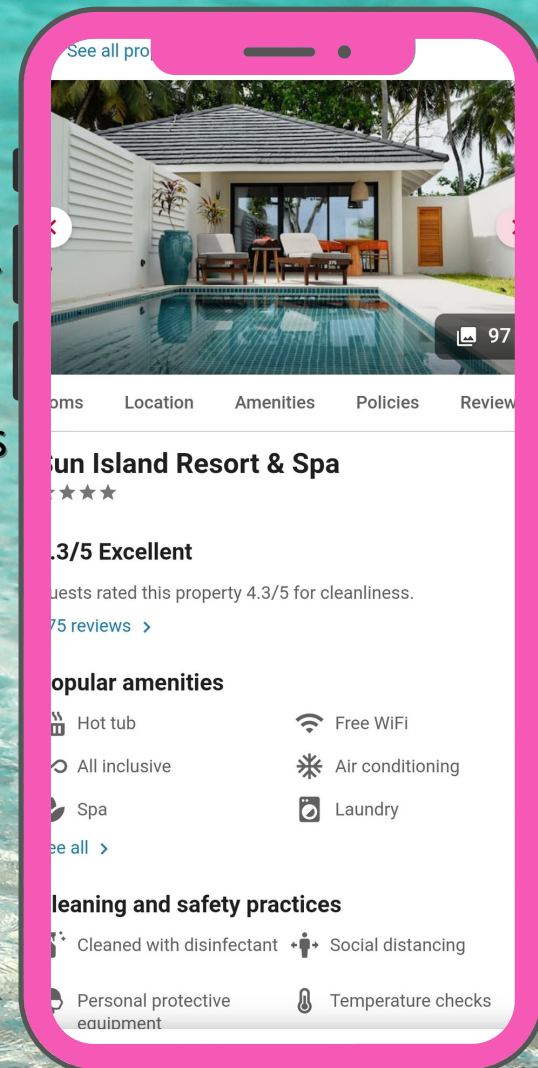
See all pro

97

oms Location Amenities Policies Review

un Island Resort & Spa

.3/5 Excellent

uests rated this property 4.3/5 for cleanliness.

75 reviews >

opular amenities

Hot tub

Free WiFi

All inclusive

Air conditioning

Spa

Laundry

ee all >

leaning and safety practices

Cleaned with disinfectant

Social distancing

Personal protective equipment

Temperature checks